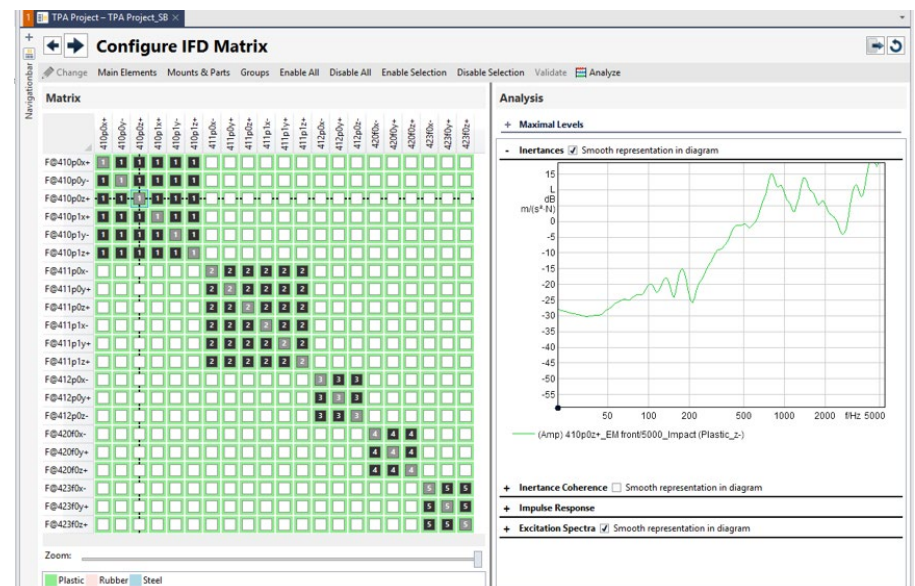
TPA Project – TPA Project_SB ×

Navigationbar

Configure IFD Matrix

Change Main Elements Mounts & Parts Groups Enable All Disable All Enable Selection Disable Selection Validate Analyze

Matrix

410p0x+ 410p0y- 410p0z+ 410p1x+ 410p1y- 410p1z+ 411p0x- 411p0y+ 411p0z+ 411p1x- 411p1y+ 411p1z+ 412p0x- 412p0y+ 412p0z- 420f0x- 420f0y+ 420f0z+ 423f0x- 423f0y+ 423f0z+

F@410p0x+ 1 1 1 1 1 1
F@410p0y- 1 1 1 1 1 1
F@410p0z+ 1 1 1 1 1 1
F@410p1x+ 1 1 1 1 1 1
F@410p1y- 1 1 1 1 1 1
F@410p1z+ 1 1 1 1 1 1
F@411p0x- 2 2 2 2 2 2
F@411p0y+ 2 2 2 2 2 2
F@411p0z+ 2 2 2 2 2 2
F@411p1x- 2 2 2 2 2 2
F@411p1y+ 2 2 2 2 2 2
F@411p1z+ 2 2 2 2 2 2
F@412p0x- 3 3 3
F@412p0y+ 3 3 3
F@412p0z- 3 3 3
F@420f0x- 4 4 4
F@420f0y+ 4 4 4
F@420f0z+ 4 4 4
F@423f0x- 5 5 5
F@423f0y+ 5 5 5
F@423f0z+ 5 5 5

Zoom:

Plastic Rubber Steel

Analysis

+ Maximal Levels

- Inertances Smooth representation in diagram

15 L dB m/(s²·N) 10 5 0 -5 -10 -15 -20 -25 -30 -35 -40 -45 -50 -55

50 100 200 500 1000 2000 f/Hz 5000

(Amp) 410p0z+_EM front/5000_Impact (Plastic_z-)

+ Inertance Coherence Smooth representation in diagram

+ Impulse Response

+ Excitation Spectra Smooth representation in diagram